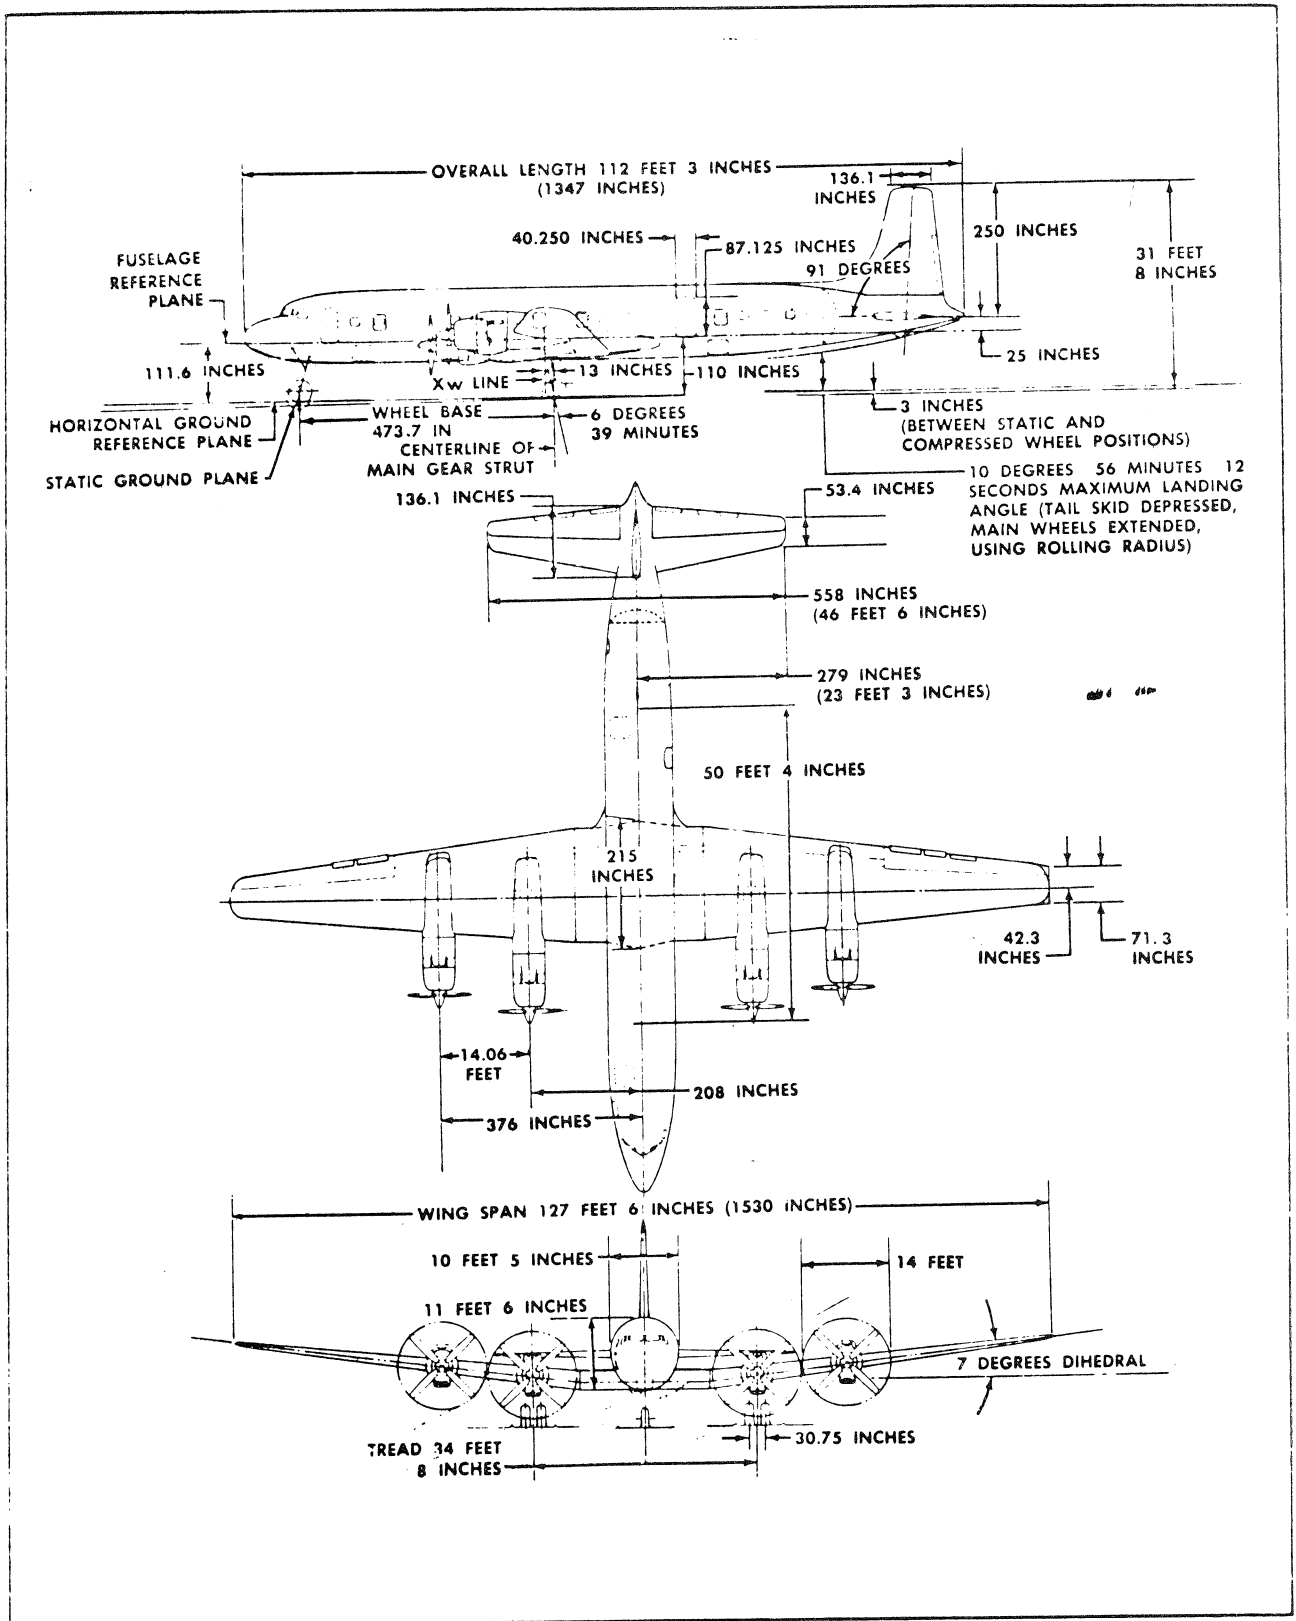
OVERALL LENGTH 112 FEET 3 INCHES (1347 INCHES)

136.1 INCHES

250 INCHES

31 FEET 8 INCHES

40.250 INCHES

87.125 INCHES

91 DEGREES

FUSELAGE REFERENCE PLANE

25 INCHES

111.6 INCHES

Xw LINE

13 INCHES

110 INCHES

HORIZONTAL GROUND REFERENCE PLANE

WHEEL BASE 473.7 IN

6 DEGREES 39 MINUTES

3 INCHES (BETWEEN STATIC AND COMPRESSED WHEEL POSITIONS)

CENTERLINE OF MAIN GEAR STRUT

STATIC GROUND PLANE

10 DEGREES 56 MINUTES 12 SECONDS MAXIMUM LANDING ANGLE (TAIL SKID DEPRESSED, MAIN WHEELS EXTENDED, USING ROLLING RADIUS)

136.1 INCHES

53.4 INCHES

558 INCHES (46 FEET 6 INCHES)

279 INCHES (23 FEET 3 INCHES)

50 FEET 4 INCHES

215 INCHES

42.3 INCHES

71.3 INCHES

14.06 FEET

208 INCHES

376 INCHES

WING SPAN 127 FEET 6 INCHES (1530 INCHES)

10 FEET 5 INCHES

14 FEET

11 FEET 6 INCHES

7 DEGREES DIHEDRAL

TREAD 34 FEET 8 INCHES

30.75 INCHES